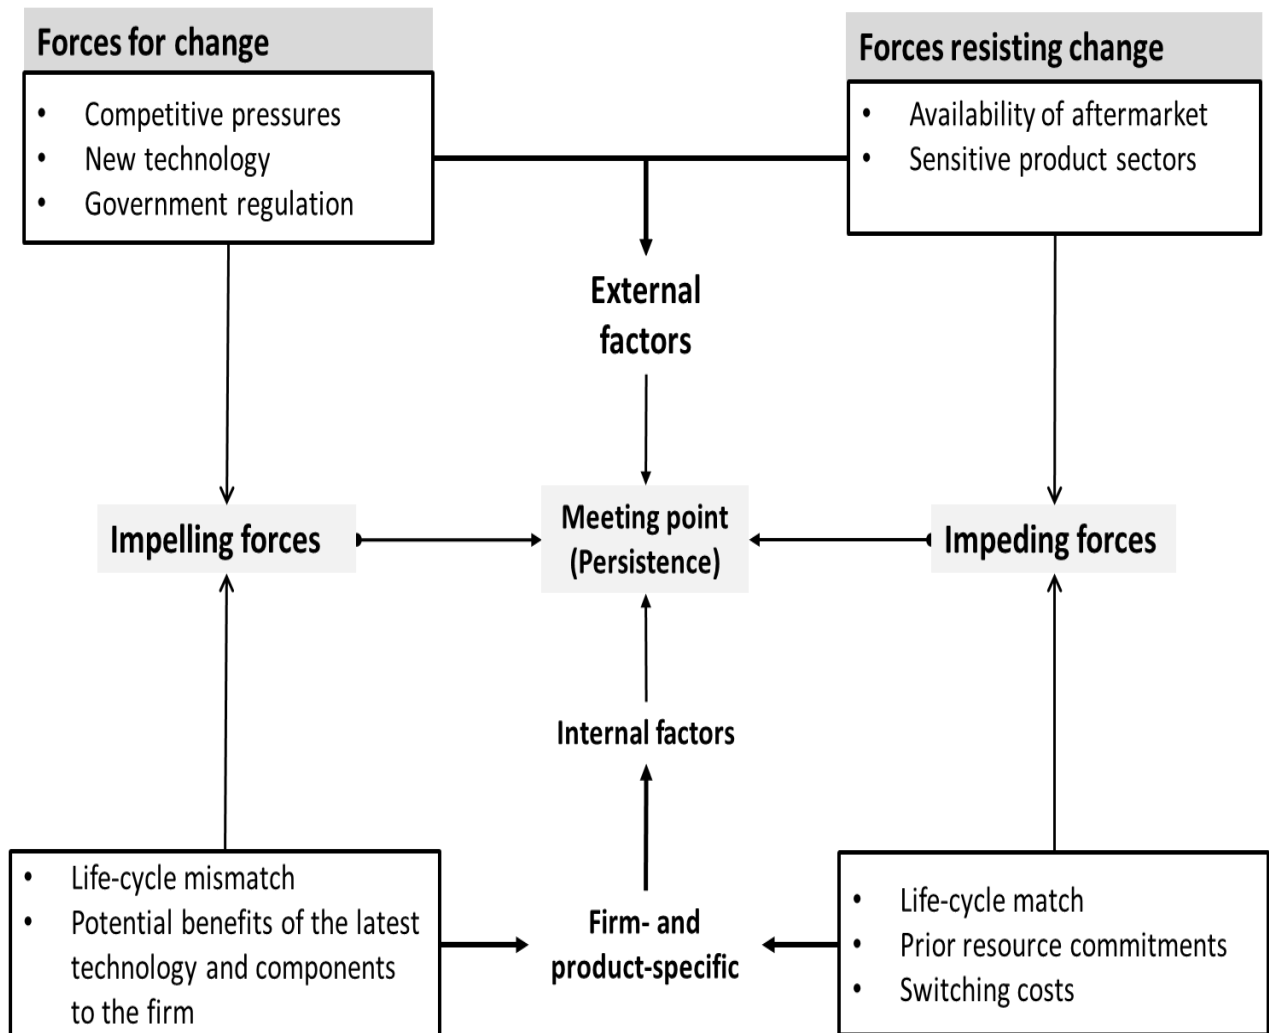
Forces for change

- Competitive pressures
- New technology
- Government regulation

Forces resisting change

- Availability of aftermarket
- Sensitive product sectors

External factors

Impelling forces

Meeting point (Persistence)

Impeding forces

Internal factors

- Life-cycle mismatch
- Potential benefits of the latest technology and components to the firm

Firm- and product-specific

- Life-cycle match
- Prior resource commitments
- Switching costs